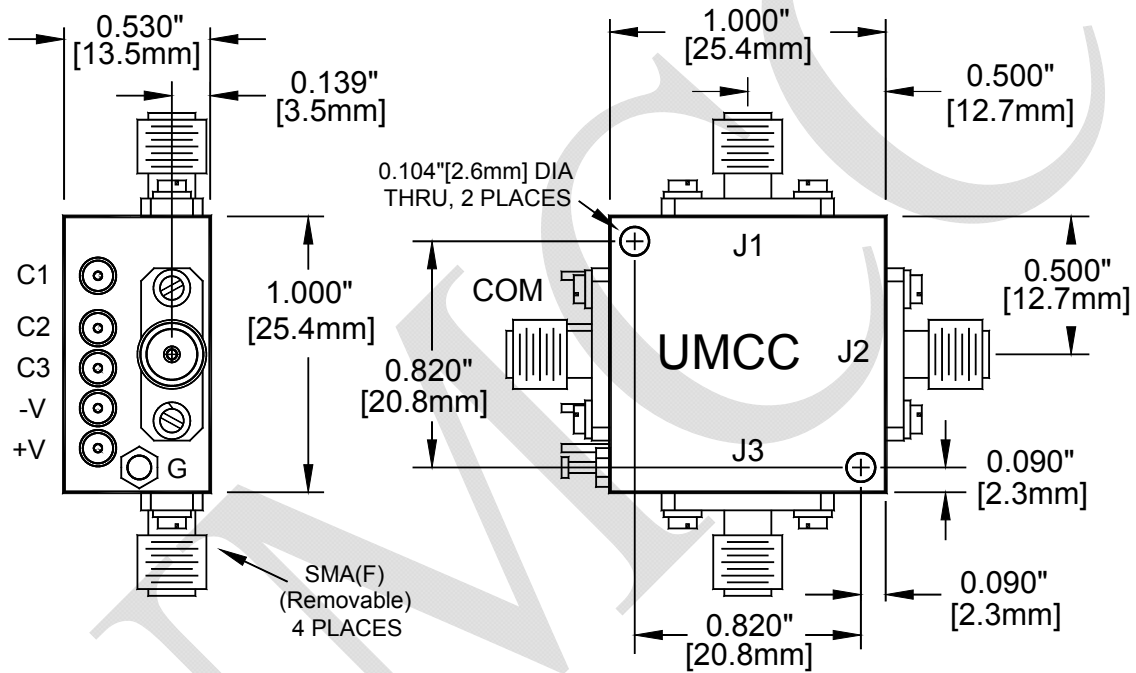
0.530"
[13.5mm]

0.139"
[3.5mm]

C1
C2
C3
-V
+V
G

1.000"
[25.4mm]

SMA(F)
(Removable)
4 PLACES

1.000"
[25.4mm]

0.500"
[12.7mm]

0.104"[2.6mm] DIA
THRU, 2 PLACES

J1

COM

UMCC

J2

0.500"
[12.7mm]

0.820"
[20.8mm]

J3

0.090"
[2.3mm]

0.090"
[2.3mm]

0.820"
[20.8mm]